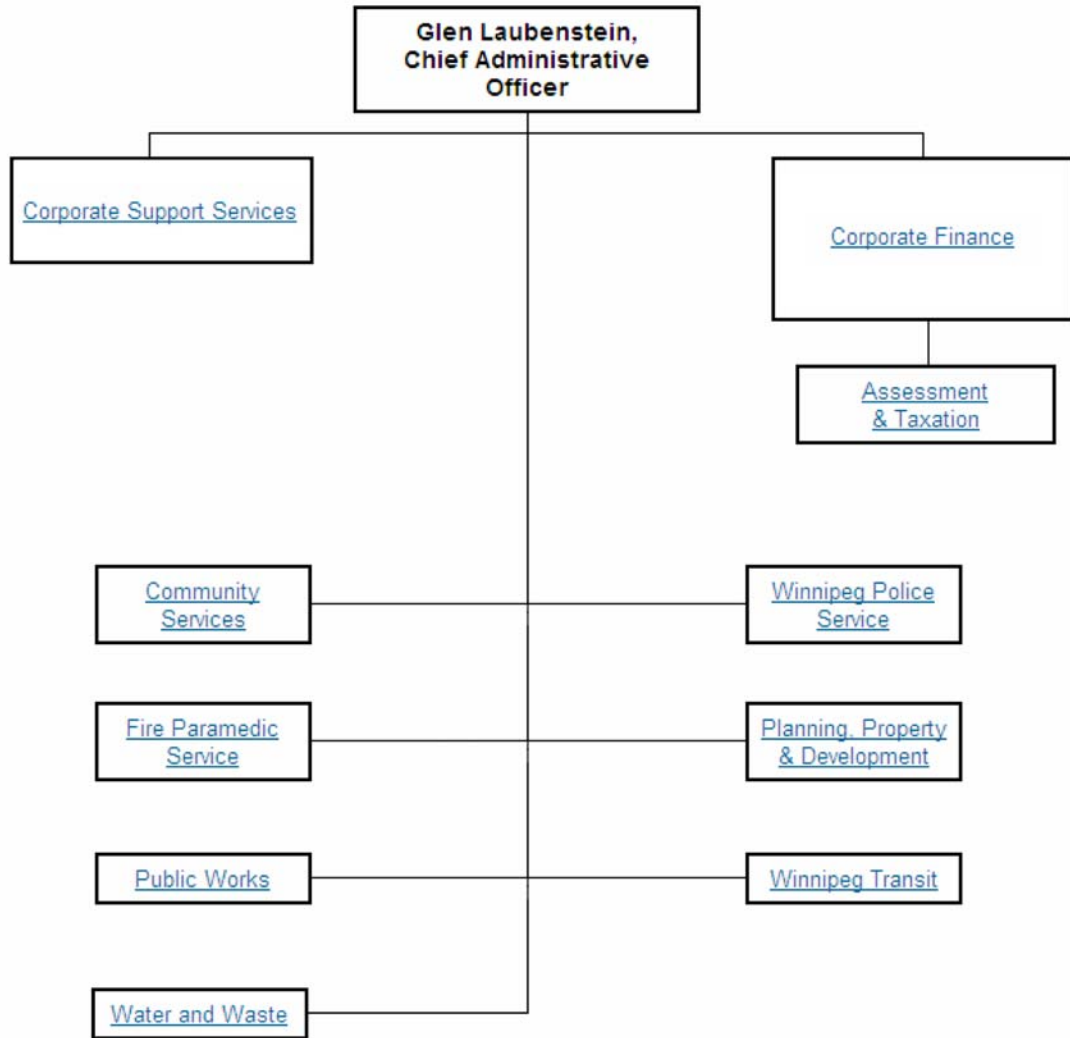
Glen Laubenstein, Chief Administrative Officer

Corporate Support Services

Corporate Finance

Assessment & Taxation

Community Services

Winnipeg Police Service

Fire Paramedic Service

Planning, Property & Development

Public Works

Winnipeg Transit

Water and Waste